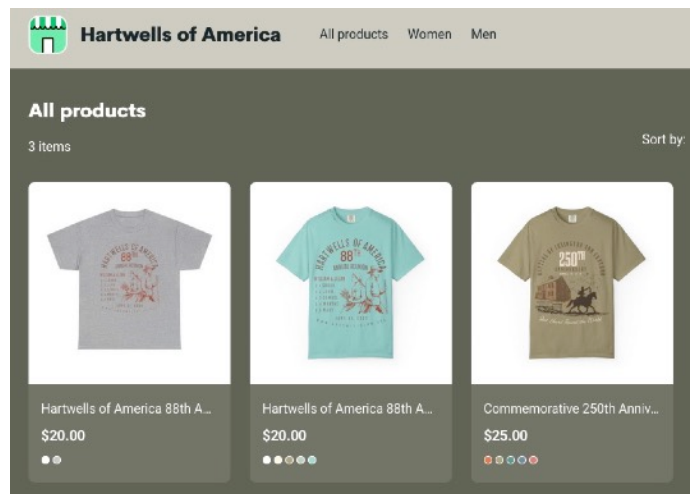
Hartwells of America

All products Women Men

All products

3 items

Sort by:

HARTWELLS OF AMERICA

88th

HARTWELLS OF AMERICA

88th

250TH

Hartwells of America 88th A...

$20.00

Hartwells of America 88th A...

$20.00

Commemorative 250th Anniv...

$25.00